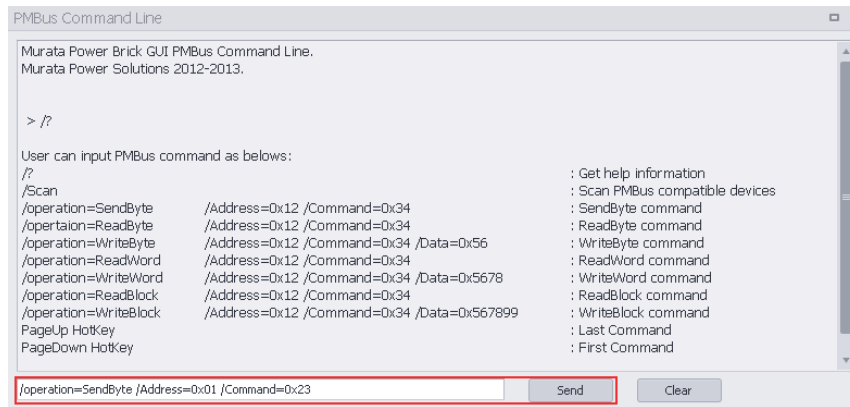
PMBus Command Line

Murata Power Brick GUI PMBus Command Line.
Murata Power Solutions 2012-2013.

> /?

User can input PMBus command as belows:

| | | |
|---|---|---|
| /? | | : Get help information |
| /Scan | | : Scan PMBus compatible devices |
| /operation=SendByte | /Address=0x12 /Command=0x34 | : SendByte command |
| /opertaion=ReadByte | /Address=0x12 /Command=0x34 | : ReadByte command |
| /operation=WriteByte | /Address=0x12 /Command=0x34 /Data=0x56 | : WriteByte command |
| /operation=ReadWord | /Address=0x12 /Command=0x34 | : ReadWord command |
| /operation=WriteWord | /Address=0x12 /Command=0x34 /Data=0x5678 | : WriteWord command |
| /operation=ReadBlock | /Address=0x12 /Command=0x34 | : ReadBlock command |
| /operation=WriteBlock | /Address=0x12 /Command=0x34 /Data=0x567899 | : WriteBlock command |
| PageUp HotKey | | : Last Command |
| PageDown HotKey | | : First Command |

/operation=SendByte /Address=0x01 /Command=0x23

Send

Clear